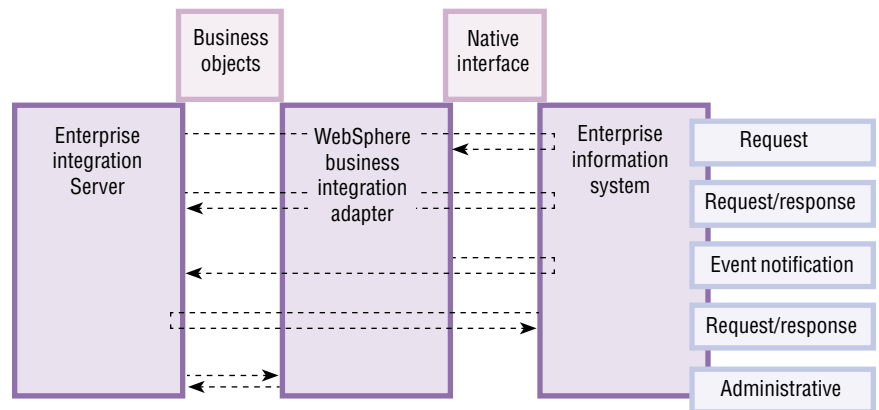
Business objects

Native interface

Enterprise integration Server

WebSphere business integration adapter

Enterprise information system

Request

Request/response

Event notification

Request/response

Administrative